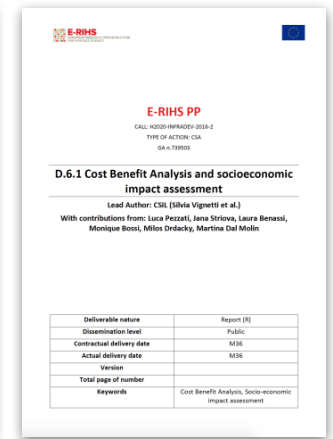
E-RIHS

E-RIHS PP

CALL: H2020-INFRADEV-2016-2
TYPE OF ACTION: CSA
GA n.739503

D.6.1 Cost Benefit Analysis and socioeconomic impact assessment

Lead Author: CSIL (Silvia Vignetti et al.)
With contributions from: Luca Pezzati, Jana Striova, Laura Benassi, Monique Bossi, Milos Drdacky, Martina Dal Molin

| Deliverable nature | Report (R) |
|---|---|
| Dissemination level | Public |
| Contractual delivery date | M36 |
| Actual delivery date | M36 |
| Version | |
| Total page of number | |
| Keywords | Cost Benefit Analysis, Socio-economic impact assessment |